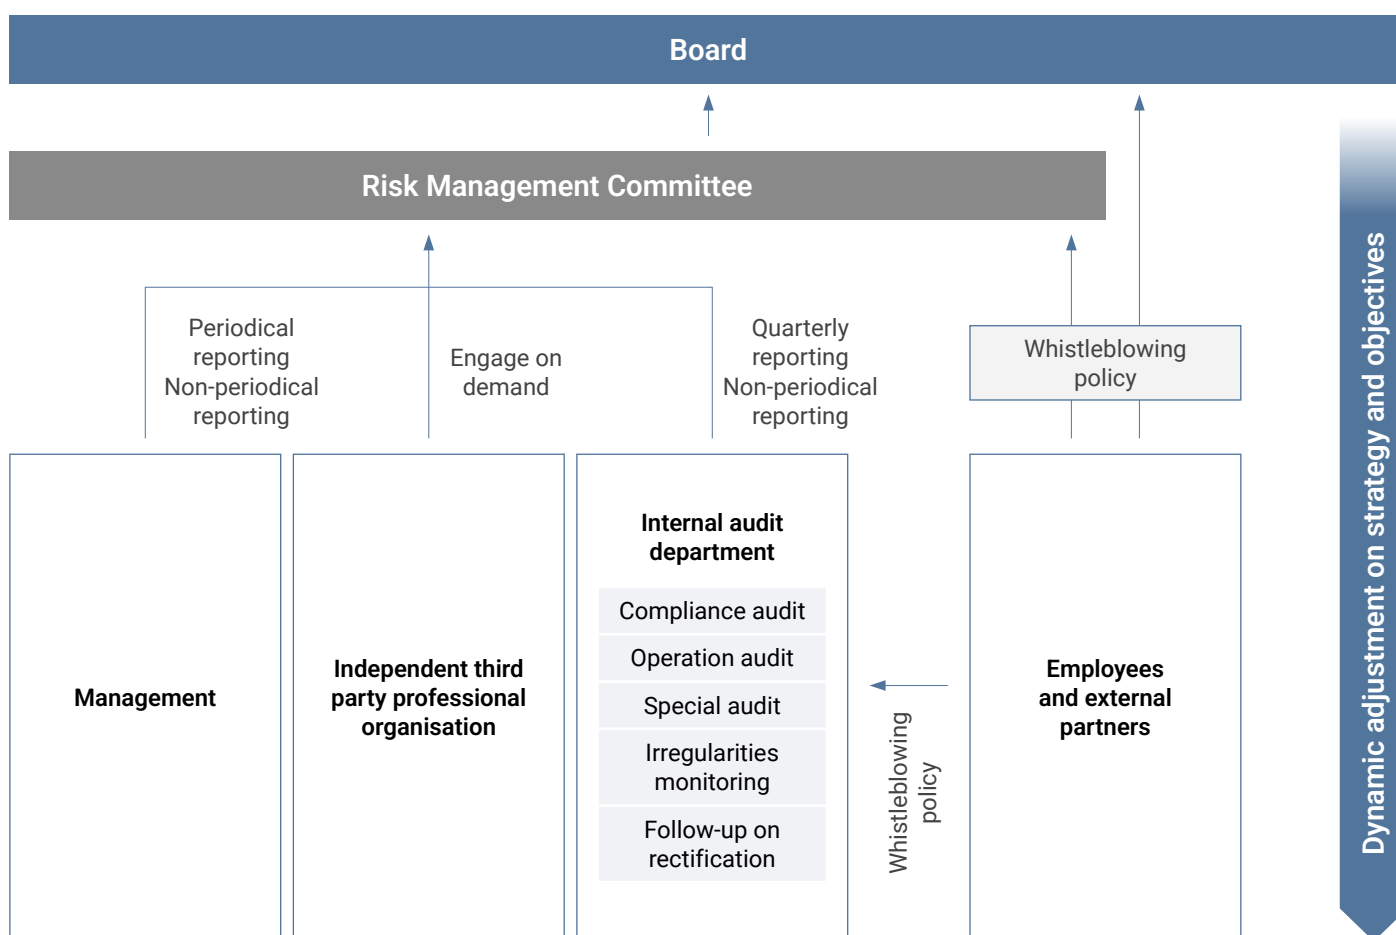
Board

Risk Management Committee

Periodical reporting
Non-periodical reporting

Engage on demand

Quarterly reporting
Non-periodical reporting

Whistleblowing policy

Management

Independent third party professional organisation

Internal audit department

Compliance audit

Operation audit

Special audit

Irregularities monitoring

Follow-up on rectification

Whistleblowing policy

Employees and external partners

Dynamic adjustment on strategy and objectives